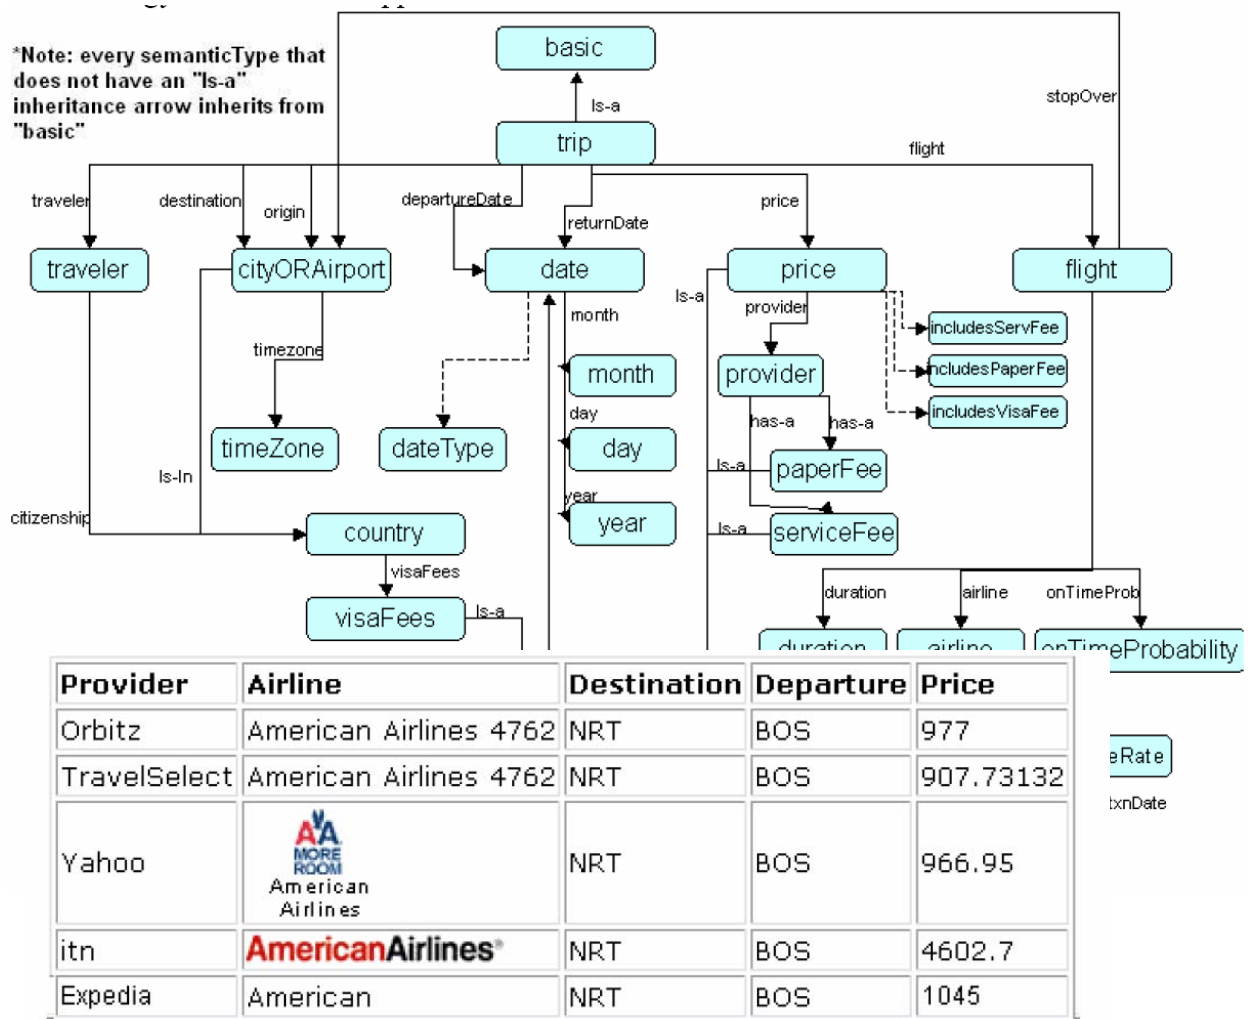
*Note: every semanticType that does not have an "Is-a" inheritance arrow inherits from "basic"

basic

Is-a

trip

stopOver

flight

traveler

destination

origin

departureDate

returnDate

price

traveler

cityORAirport

date

price

flight

month

Is-a

provider

includesServFee

includesPaperFee

includesVisaFee

timezone

month

provider

day

has-a

has-a

timeZone

dateType

day

Is-In

Is-a

paperFee

year

citizenship

country

year

Is-a

serviceFee

visaFees

duration

airline

onTimeProb

visaFees

Is-a

duration

airline

onTimeProbability

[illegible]eRate

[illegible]txnDate

| Provider | Airline | Destination | Departure | Price |
|---|---|---|---|---|
| Orbitz | American Airlines 4762 | NRT | BOS | 977 |
| TravelSelect | American Airlines 4762 | NRT | BOS | 907.73132 |
| Yahoo | AA MORE ROOM American Airlines | NRT | BOS | 966.95 |
| itn | AmericanAirlines | NRT | BOS | 4602.7 |
| Expedia | American | NRT | BOS | 1045 |